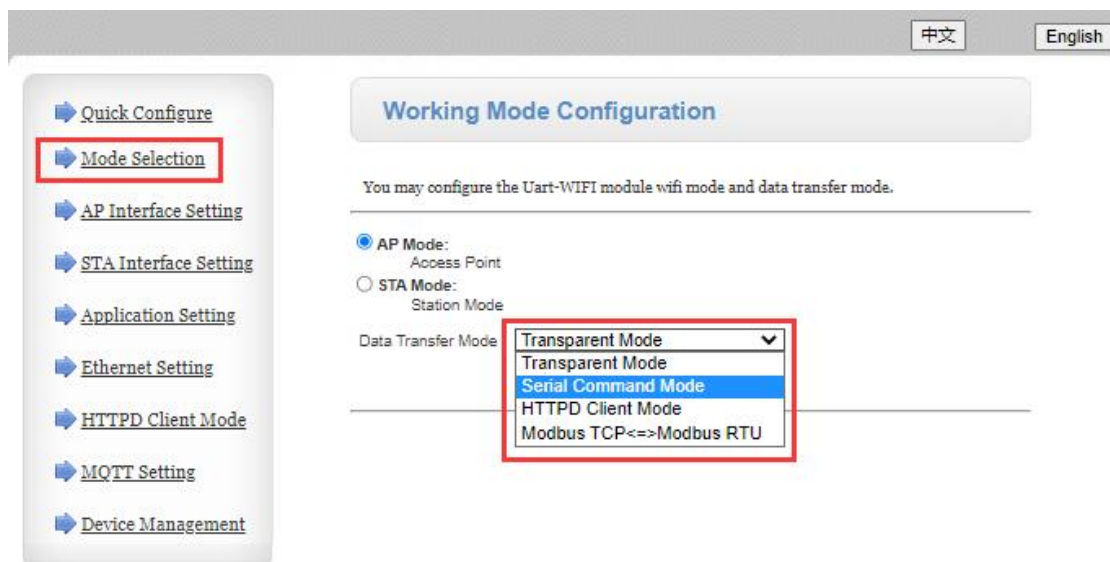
中文 English

Quick Configure
Mode Selection
AP Interface Setting
STA Interface Setting
Application Setting
Ethernet Setting
HTTPD Client Mode
MQTT Setting
Device Management

Working Mode Configuration

You may configure the Uart-WIFI module wifi mode and data transfer mode.

AP Mode:
Access Point
STA Mode:
Station Mode

Data Transfer Mode Transparent Mode
Transparent Mode
Serial Command Mode
HTTPD Client Mode
Modbus TCP<=>Modbus RTU